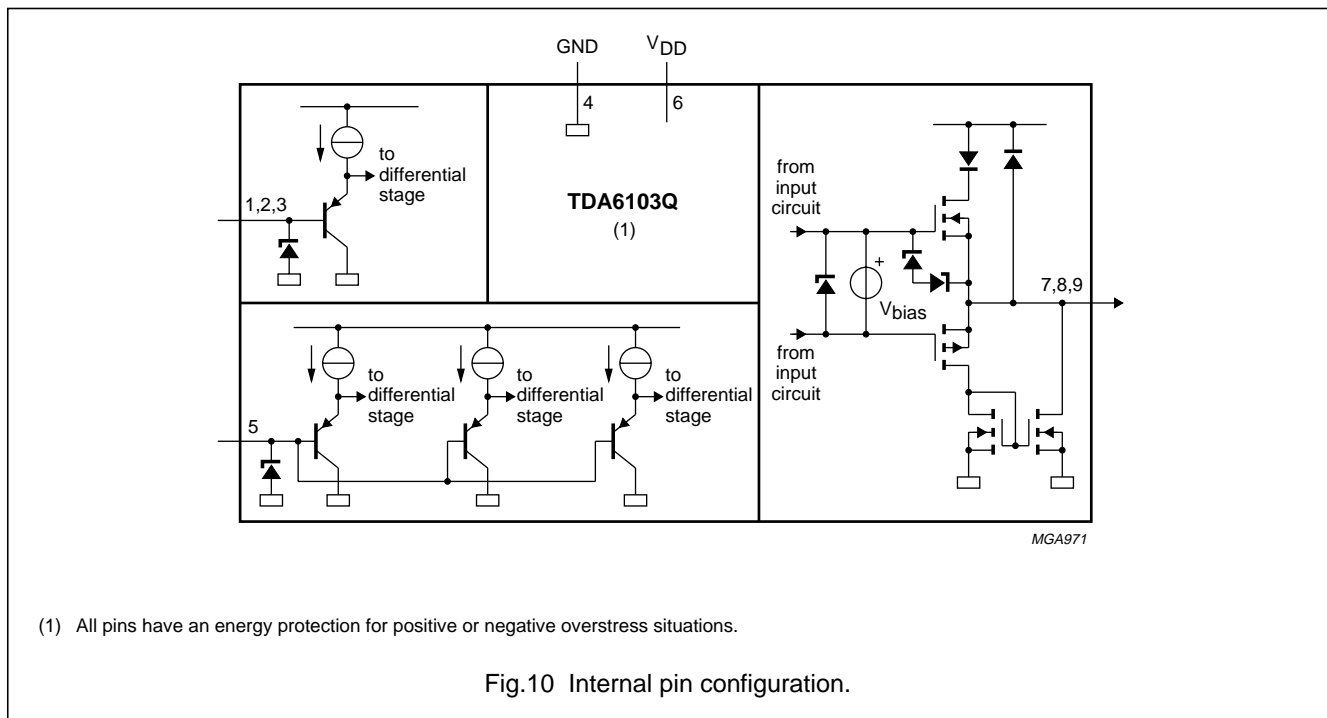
GND

$V_{DD}$

4

6

to differential stage

1,2,3

TDA6103Q

(1)

from input circuit

+

$V_{bias}$

7,8,9

from input circuit

to differential stage

to differential stage

to differential stage

5

MGA971

(1) All pins have an energy protection for positive or negative overstress situations.

Fig.10 Internal pin configuration.